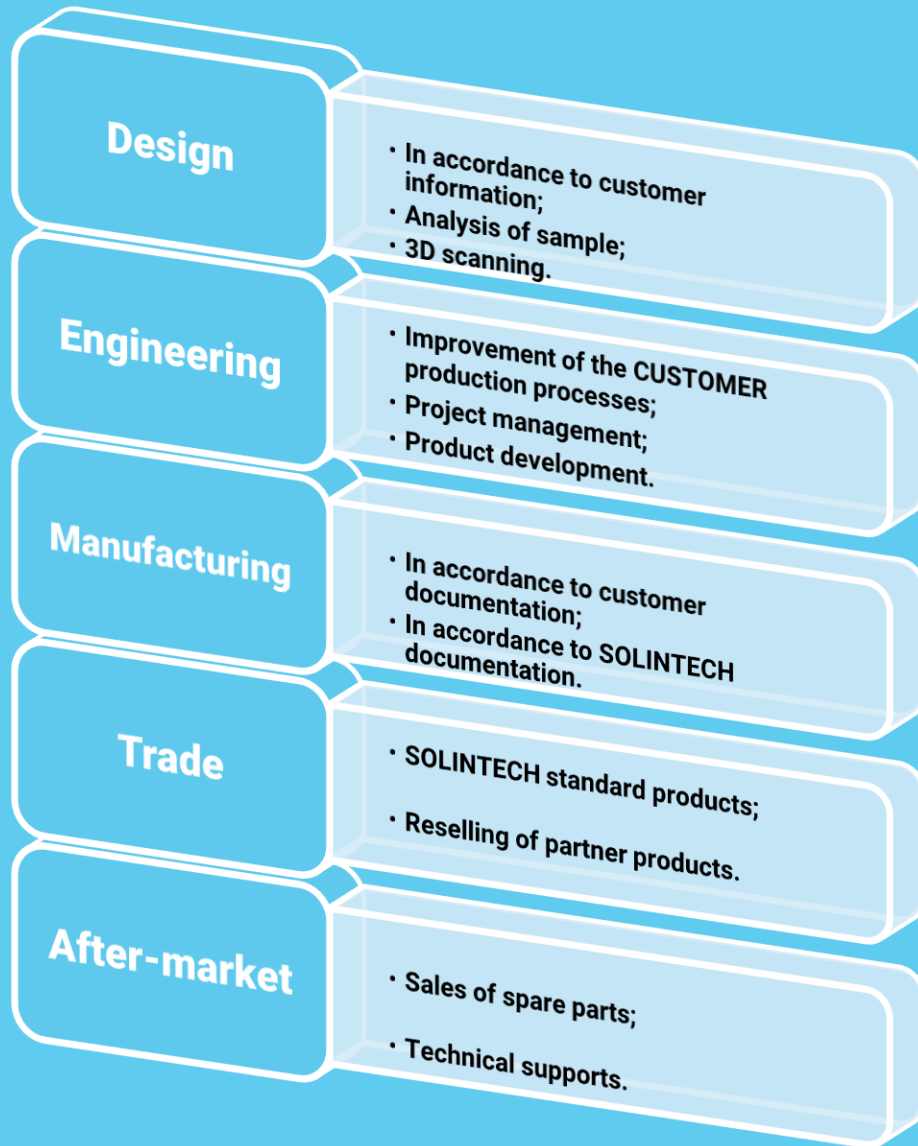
Design

• In accordance to customer information;
• Analysis of sample;
• 3D scanning.

Engineering

• Improvement of the CUSTOMER production processes;
• Project management;
• Product development.

Manufacturing

• In accordance to customer documentation;
• In accordance to SOLINTECH documentation.

Trade

• SOLINTECH standard products;
• Reselling of partner products.

After-market

• Sales of spare parts;
• Technical supports.